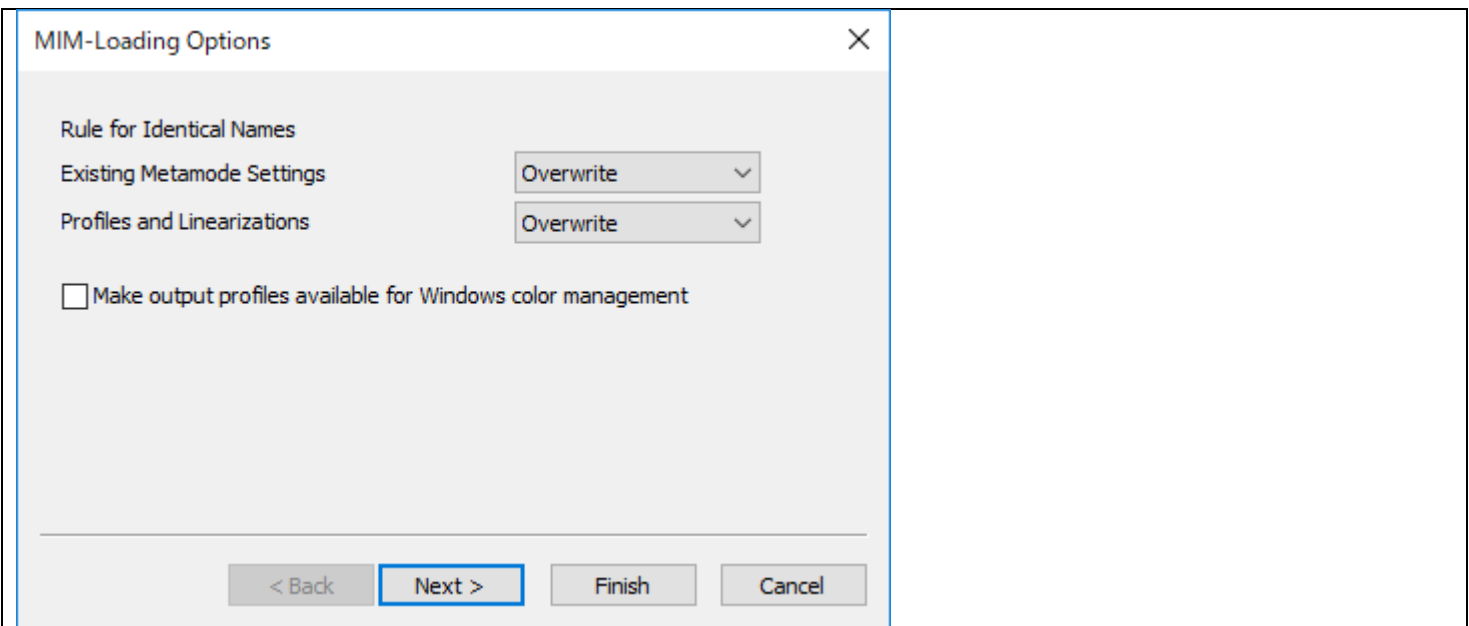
MIM-Loading Options

Rule for Identical Names

Existing Metamode Settings Overwrite

Profiles and Linearizations Overwrite

Make output profiles available for Windows color management

< Back Next > Finish Cancel